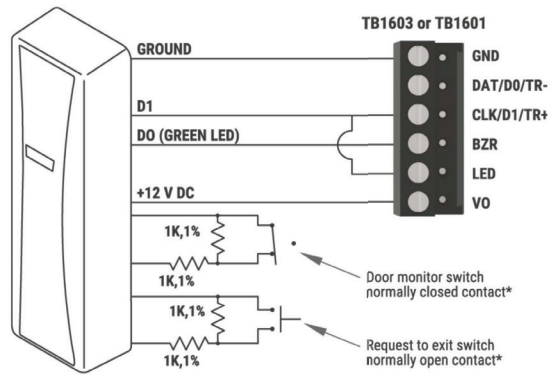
TB1603 or TB1601

GROUND

D1

DO (GREEN LED)

+12 V DC

GND

DAT/D0/TR-

CLK/D1/TR+

BZR

LED

VO

1K,1%

1K,1%

1K,1%

1K,1%

Door monitor switch normally closed contact*

Request to exit switch normally open contact*